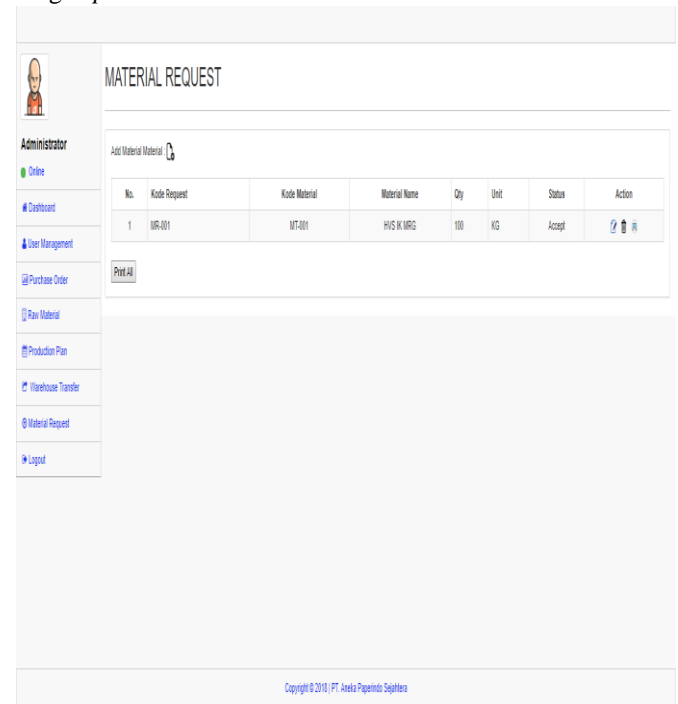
Administrator
Online

Dashboard
User Management
Purchase Order
Raw Material
Production Plan
Warehouse Transfer
Material Request
Logout

MATERIAL REQUEST

Add Material Material

| No. | Kode Request | Kode Material | Material Name | Qty | Unit | Status | Action |
|---|---|---|---|---|---|---|---|
| 1 | MR-001 | MT-001 | HVS IK MRG | 100 | KG | Accept | |

Print All

Copyright © 2018 | PT. Aneka Paperindo Sejahtera